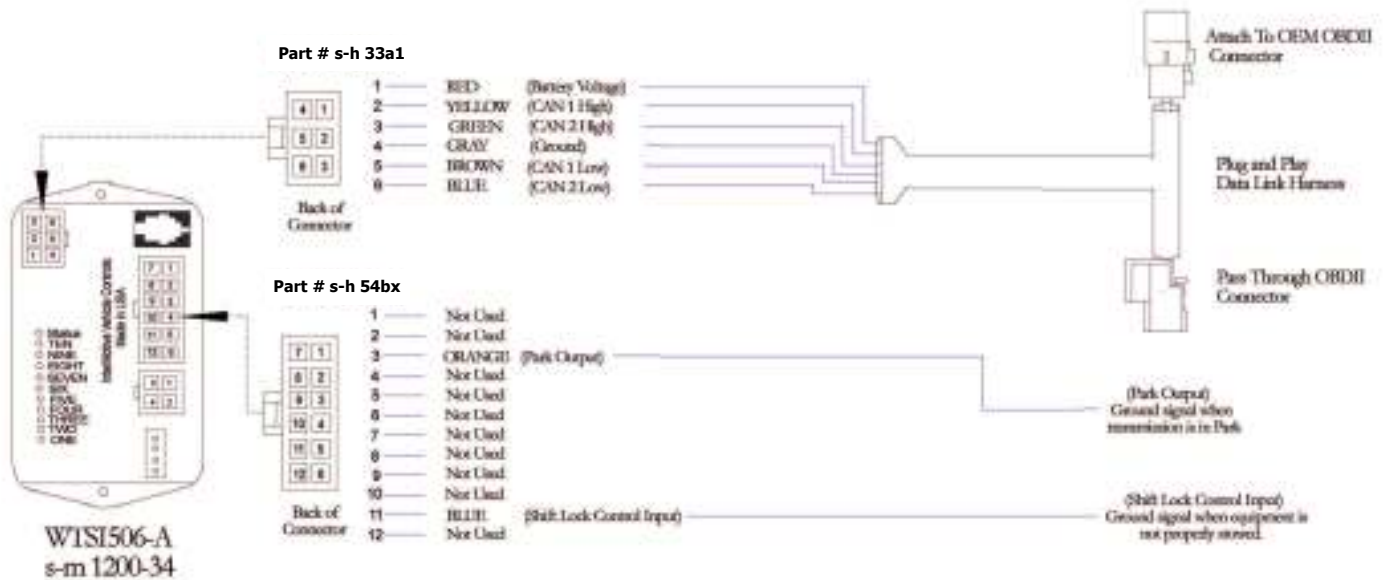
Part # s-h 33a1

| 4 | 1 |
|---|---|
| 5 | 2 |
| 6 | 3 |

Back of Connector

1 RED (Battery Voltage)
2 YELLOW (CAN 1 High)
3 GREEN (CAN 2 High)
4 GRAY (Ground)
5 BROWN (CAN 1 Low)
6 BLUE (CAN 2 Low)

Attach To OEM OBDII Connector

Plug and Play Data Link Harness

Pass Through OBDII Connector

Part # s-h 54bx

| 7 | 1 |
|---|---|
| 8 | 2 |
| 9 | 3 |
| 10 | 4 |
| 11 | 5 |
| 12 | 6 |

Back of Connector

1 Not Used
2 Not Used
3 ORANGE (Park Output)
4 Not Used
5 Not Used
6 Not Used
7 Not Used
8 Not Used
9 Not Used
10 Not Used
11 BLUE (Shift Lock Control Input)
12 Not Used

(Park Output) Ground signal when transmission is in Park

(Shift Lock Control Input) Ground signal when equipment is not properly stowed.

Intellitec Vehicle Controls Made in USA

Status
TEN
NINE
EIGHT
SEVEN
SIX
FIVE
FOUR
THREE
TWO
ONE

WTSI506-A
s-m 1200-34